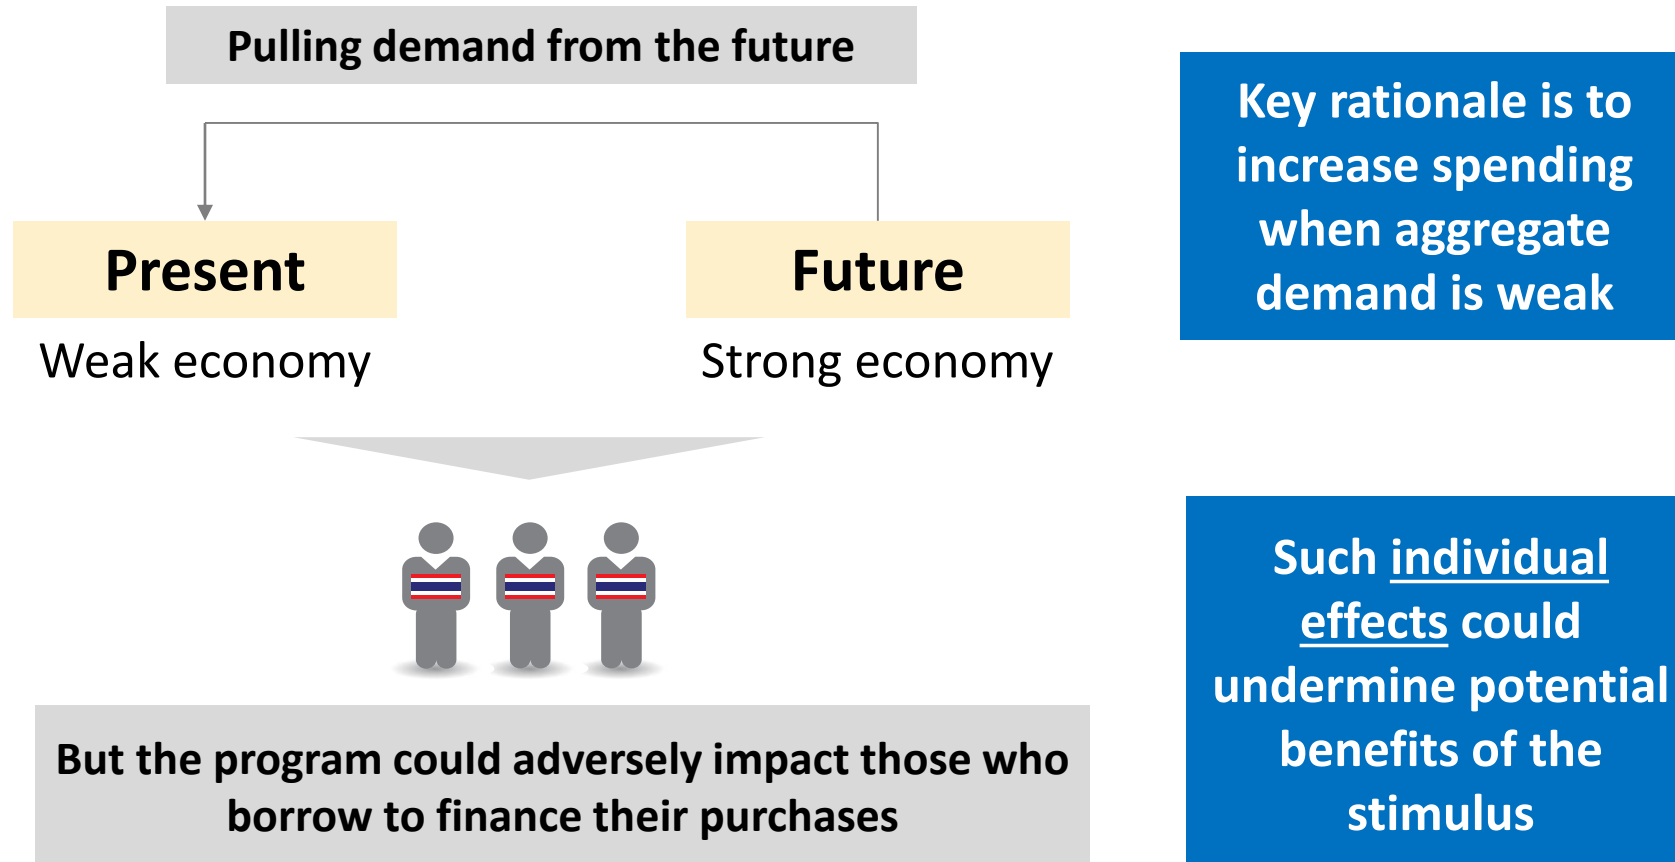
Pulling demand from the future

Present

Weak economy

Future

Strong economy

But the program could adversely impact those who borrow to finance their purchases

Key rationale is to increase spending when aggregate demand is weak

Such individual effects could undermine potential benefits of the stimulus